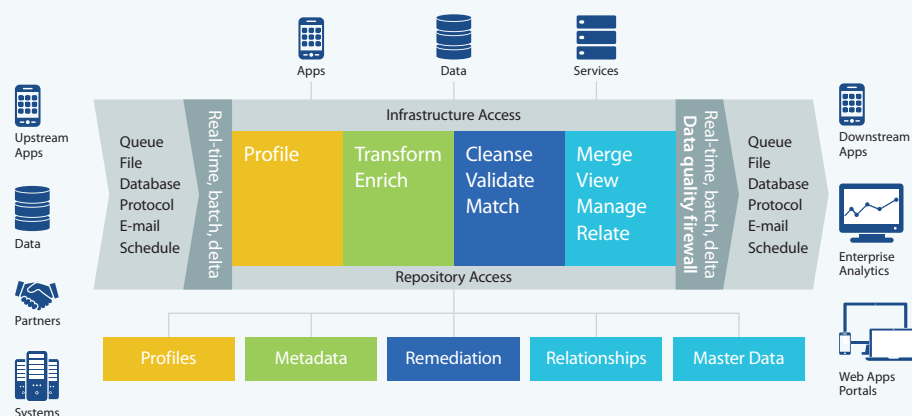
Apps

Data

Services

Upstream Apps

Data

Partners

Systems

Queue
File
Database
Protocol
E-mail
Schedule

Real-time, batch, delta

Infrastructure Access

Profile

Transform
Enrich

Cleanse
Validate
Match

Merge
View
Manage
Relate

Repository Access

Real-time, batch, delta
Data quality firewall

Queue
File
Database
Protocol
E-mail
Schedule

Downstream Apps

Enterprise Analytics

Web Apps Portals

Profiles

Metadata

Remediation

Relationships

Master Data